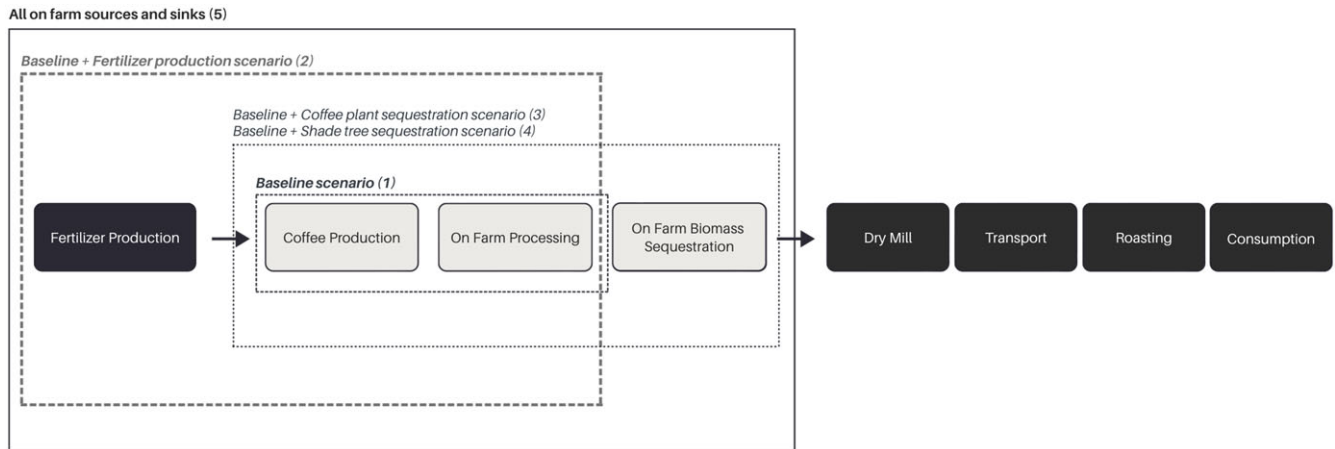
All on farm sources and sinks (5)

Baseline + Fertilizer production scenario (2)

Baseline + Coffee plant sequestration scenario (3)
Baseline + Shade tree sequestration scenario (4)

Baseline scenario (1)

Fertilizer Production

Coffee Production

On Farm Processing

On Farm Biomass Sequestration

Dry Mill

Transport

Roasting

Consumption